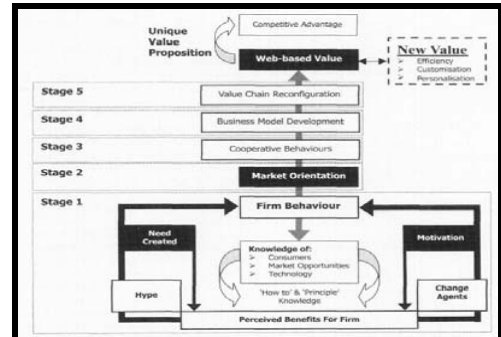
Competitive Advantage

Unique Value Proposition

Web-based Value

New Value
➢ Efficiency
➢ Customisation
➢ Personalisation

Stage 5
Value Chain Reconfiguration

Stage 4
Business Model Development

Stage 3
Cooperative Behaviours

Stage 2
Market Orientation

Stage 1
Firm Behaviour

Need Created

Motivation

Knowledge of:
➢ Consumers
➢ Market Opportunities
➢ Technology

'How to' & 'Principle' Knowledge

Hype

Change Agents

Perceived Benefits For Firm